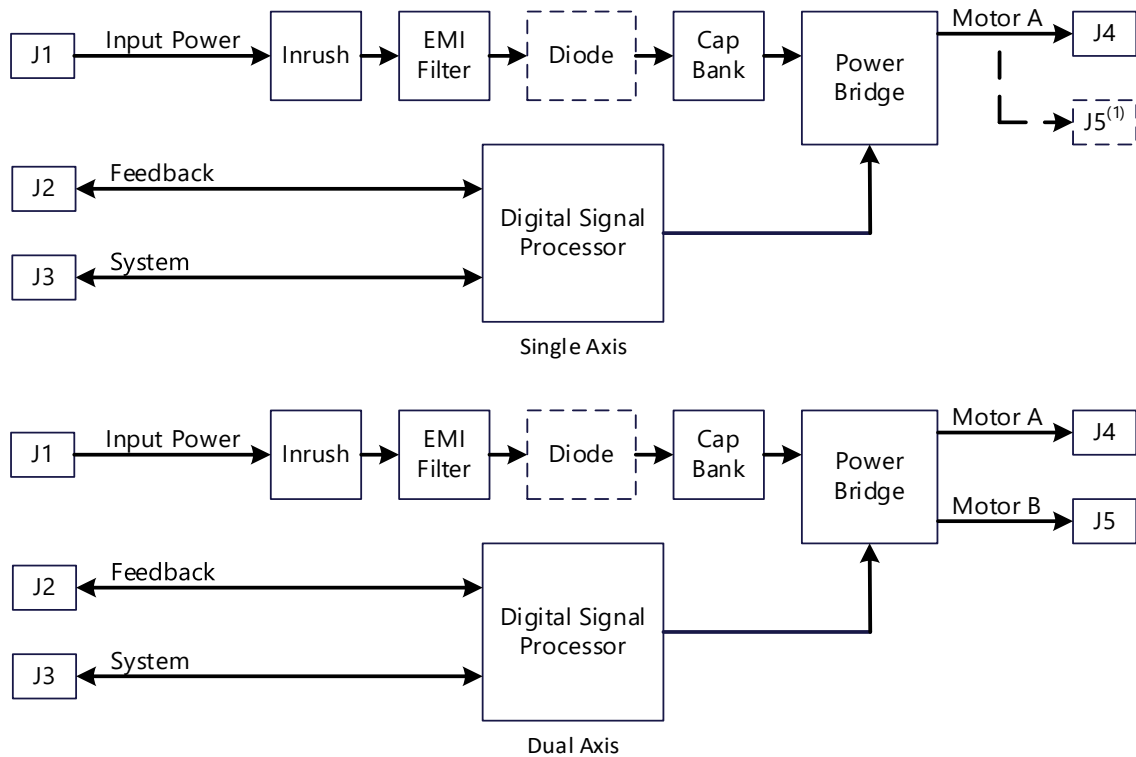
J1
Input Power
Inrush
EMI Filter
Diode
Cap Bank
Power Bridge
Motor A
J4
$J5^{(1)}$
J2
Feedback
Digital Signal Processor
J3
System
Single Axis

J1
Input Power
Inrush
EMI Filter
Diode
Cap Bank
Power Bridge
Motor A
J4
Motor B
J5
J2
Feedback
Digital Signal Processor
J3
System
Dual Axis